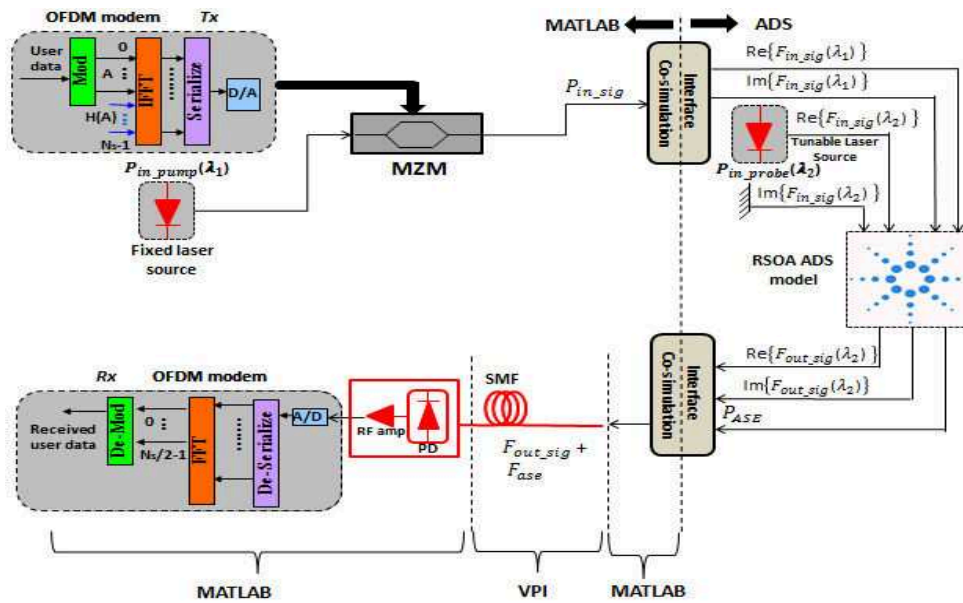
OFDM modem
Tx
User data
Mod
0
A
IFFT
H(A)
Ns-1
Serialize
D/A
$P_{in\_pump}(\lambda_1)$
Fixed laser source
MZM
$P_{in\_sig}$
MATLAB
ADS
Interface Co-simulation
$\mathrm{Re}\{F_{in\_sig}(\lambda_1)\}$
$\mathrm{Im}\{F_{in\_sig}(\lambda_1)\}$
$\mathrm{Re}\{F_{in\_sig}(\lambda_2)\}$
Tunable Laser Source
$P_{in\_probe}(\lambda_2)$
$\mathrm{Im}\{F_{in\_sig}(\lambda_2)\}$
RSOA ADS model
Interface Co-simulation
$\mathrm{Re}\{F_{out\_sig}(\lambda_2)\}$
$\mathrm{Im}\{F_{out\_sig}(\lambda_2)\}$
$P_{ASE}$
Rx
OFDM modem
Received user data
De-Mod
0
Ns/2-1
FFT
De-Serialize
A/D
RF amp
PD
SMF
$F_{out\_sig}$ +
$F_{ase}$
MATLAB
VPI
MATLAB